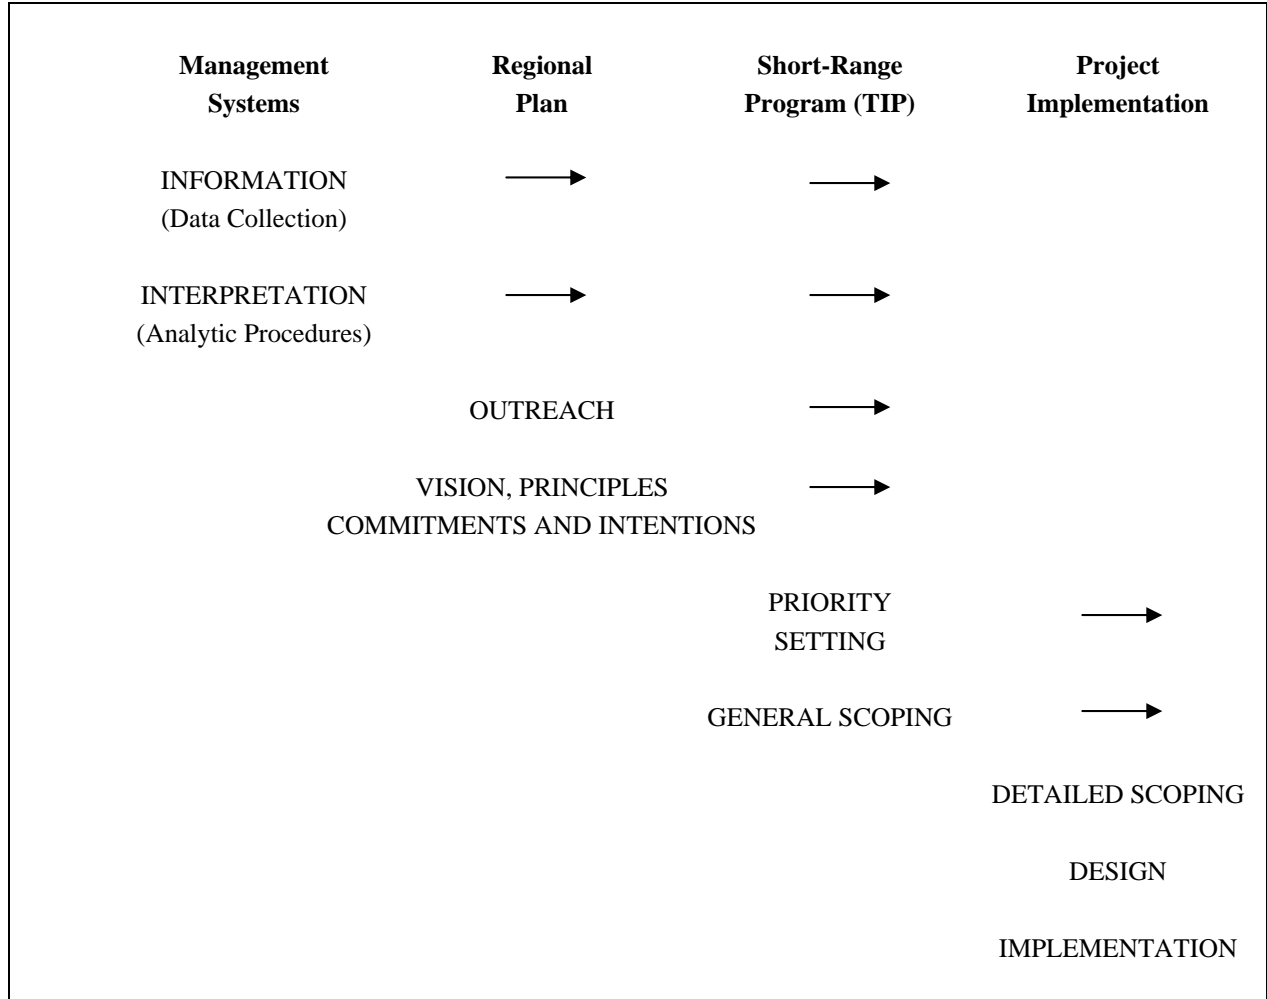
**Management Systems**

**Regional Plan**

**Short-Range Program (TIP)**

**Project Implementation**

INFORMATION
(Data Collection)

INTERPRETATION
(Analytic Procedures)

OUTREACH

VISION, PRINCIPLES
COMMITMENTS AND INTENTIONS

PRIORITY
SETTING

GENERAL SCOPING

DETAILED SCOPING

DESIGN

IMPLEMENTATION